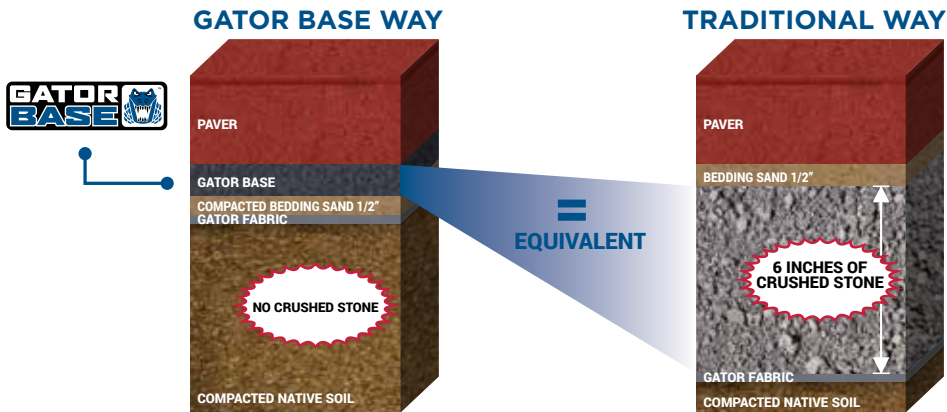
GATOR BASE WAY

GATOR BASE

PAVER

GATOR BASE

COMPACTED BEDDING SAND 1/2"

GATOR FABRIC

NO CRUSHED STONE

COMPACTED NATIVE SOIL

=

EQUIVALENT

TRADITIONAL WAY

PAVER

BEDDING SAND 1/2"

6 INCHES OF CRUSHED STONE

GATOR FABRIC

COMPACTED NATIVE SOIL